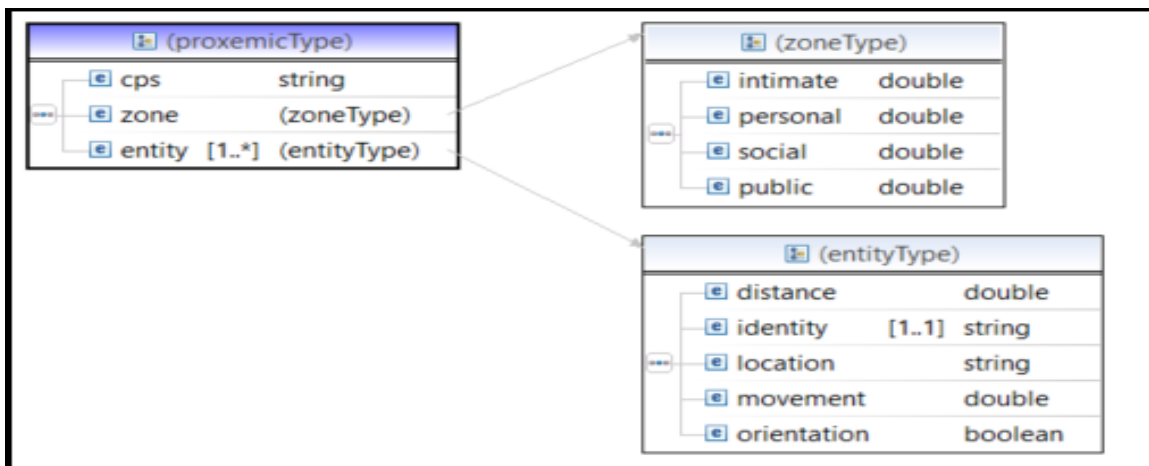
(proxemicType)

| | | |
|---|---|---|
| e cps | | string |
| e zone | | (zoneType) |
| e entity | [1..*] | (entityType) |

(zoneType)

| | |
|---|---|
| e intimate | double |
| e personal | double |
| e social | double |
| e public | double |

(entityType)

| | | |
|---|---|---|
| e distance | | double |
| e identity | [1..1] | string |
| e location | | string |
| e movement | | double |
| e orientation | | boolean |